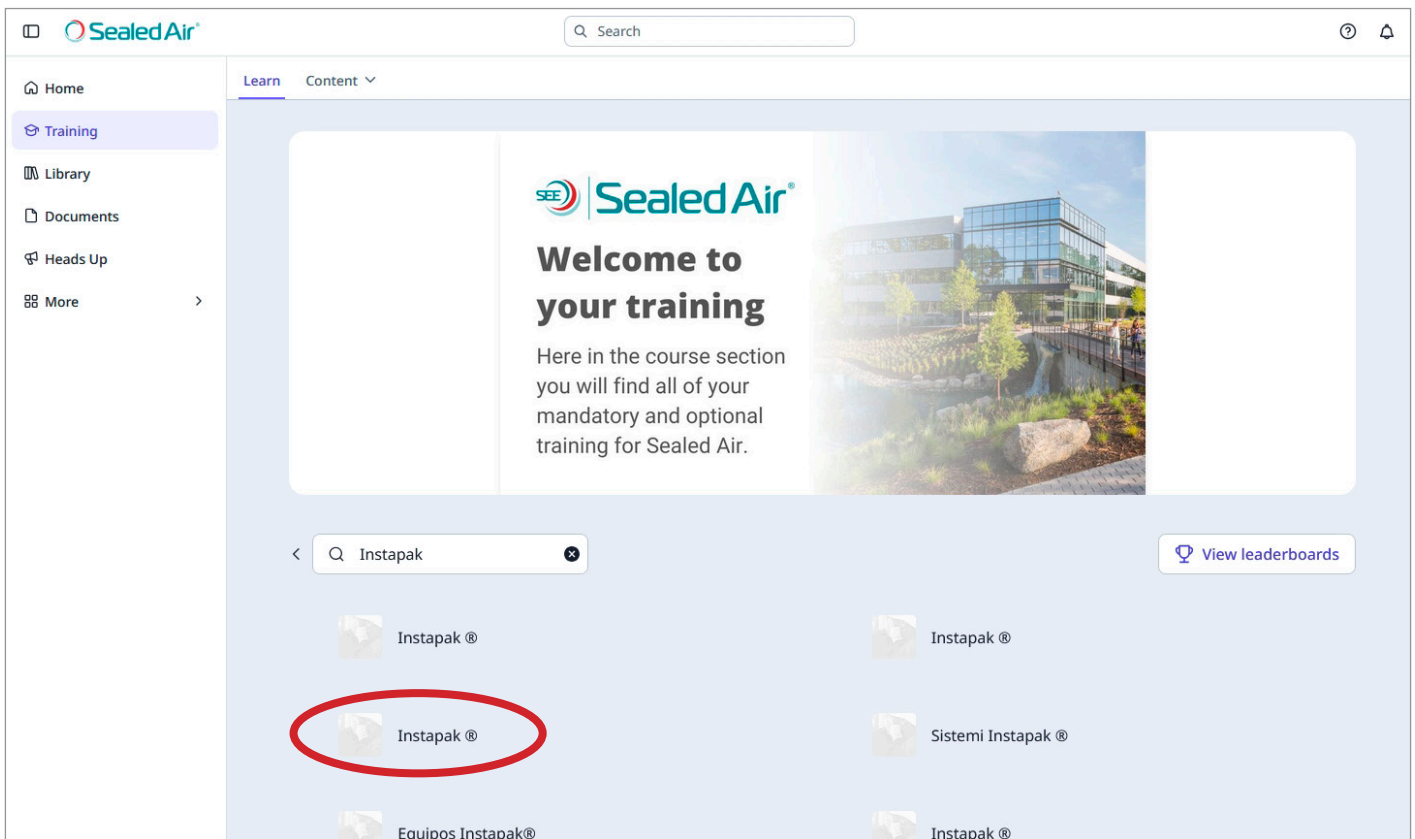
Sealed Air®

Search

Home
Training
Library
Documents
Heads Up
More

Learn
Content

SEE Sealed Air®

Welcome to your training

Here in the course section you will find all of your mandatory and optional training for Sealed Air.

Instapak

View leaderboards

Instapak ®

Instapak ®

Instapak ®

Sistemi Instapak ®

Equipos Instapak®

Instapak ®